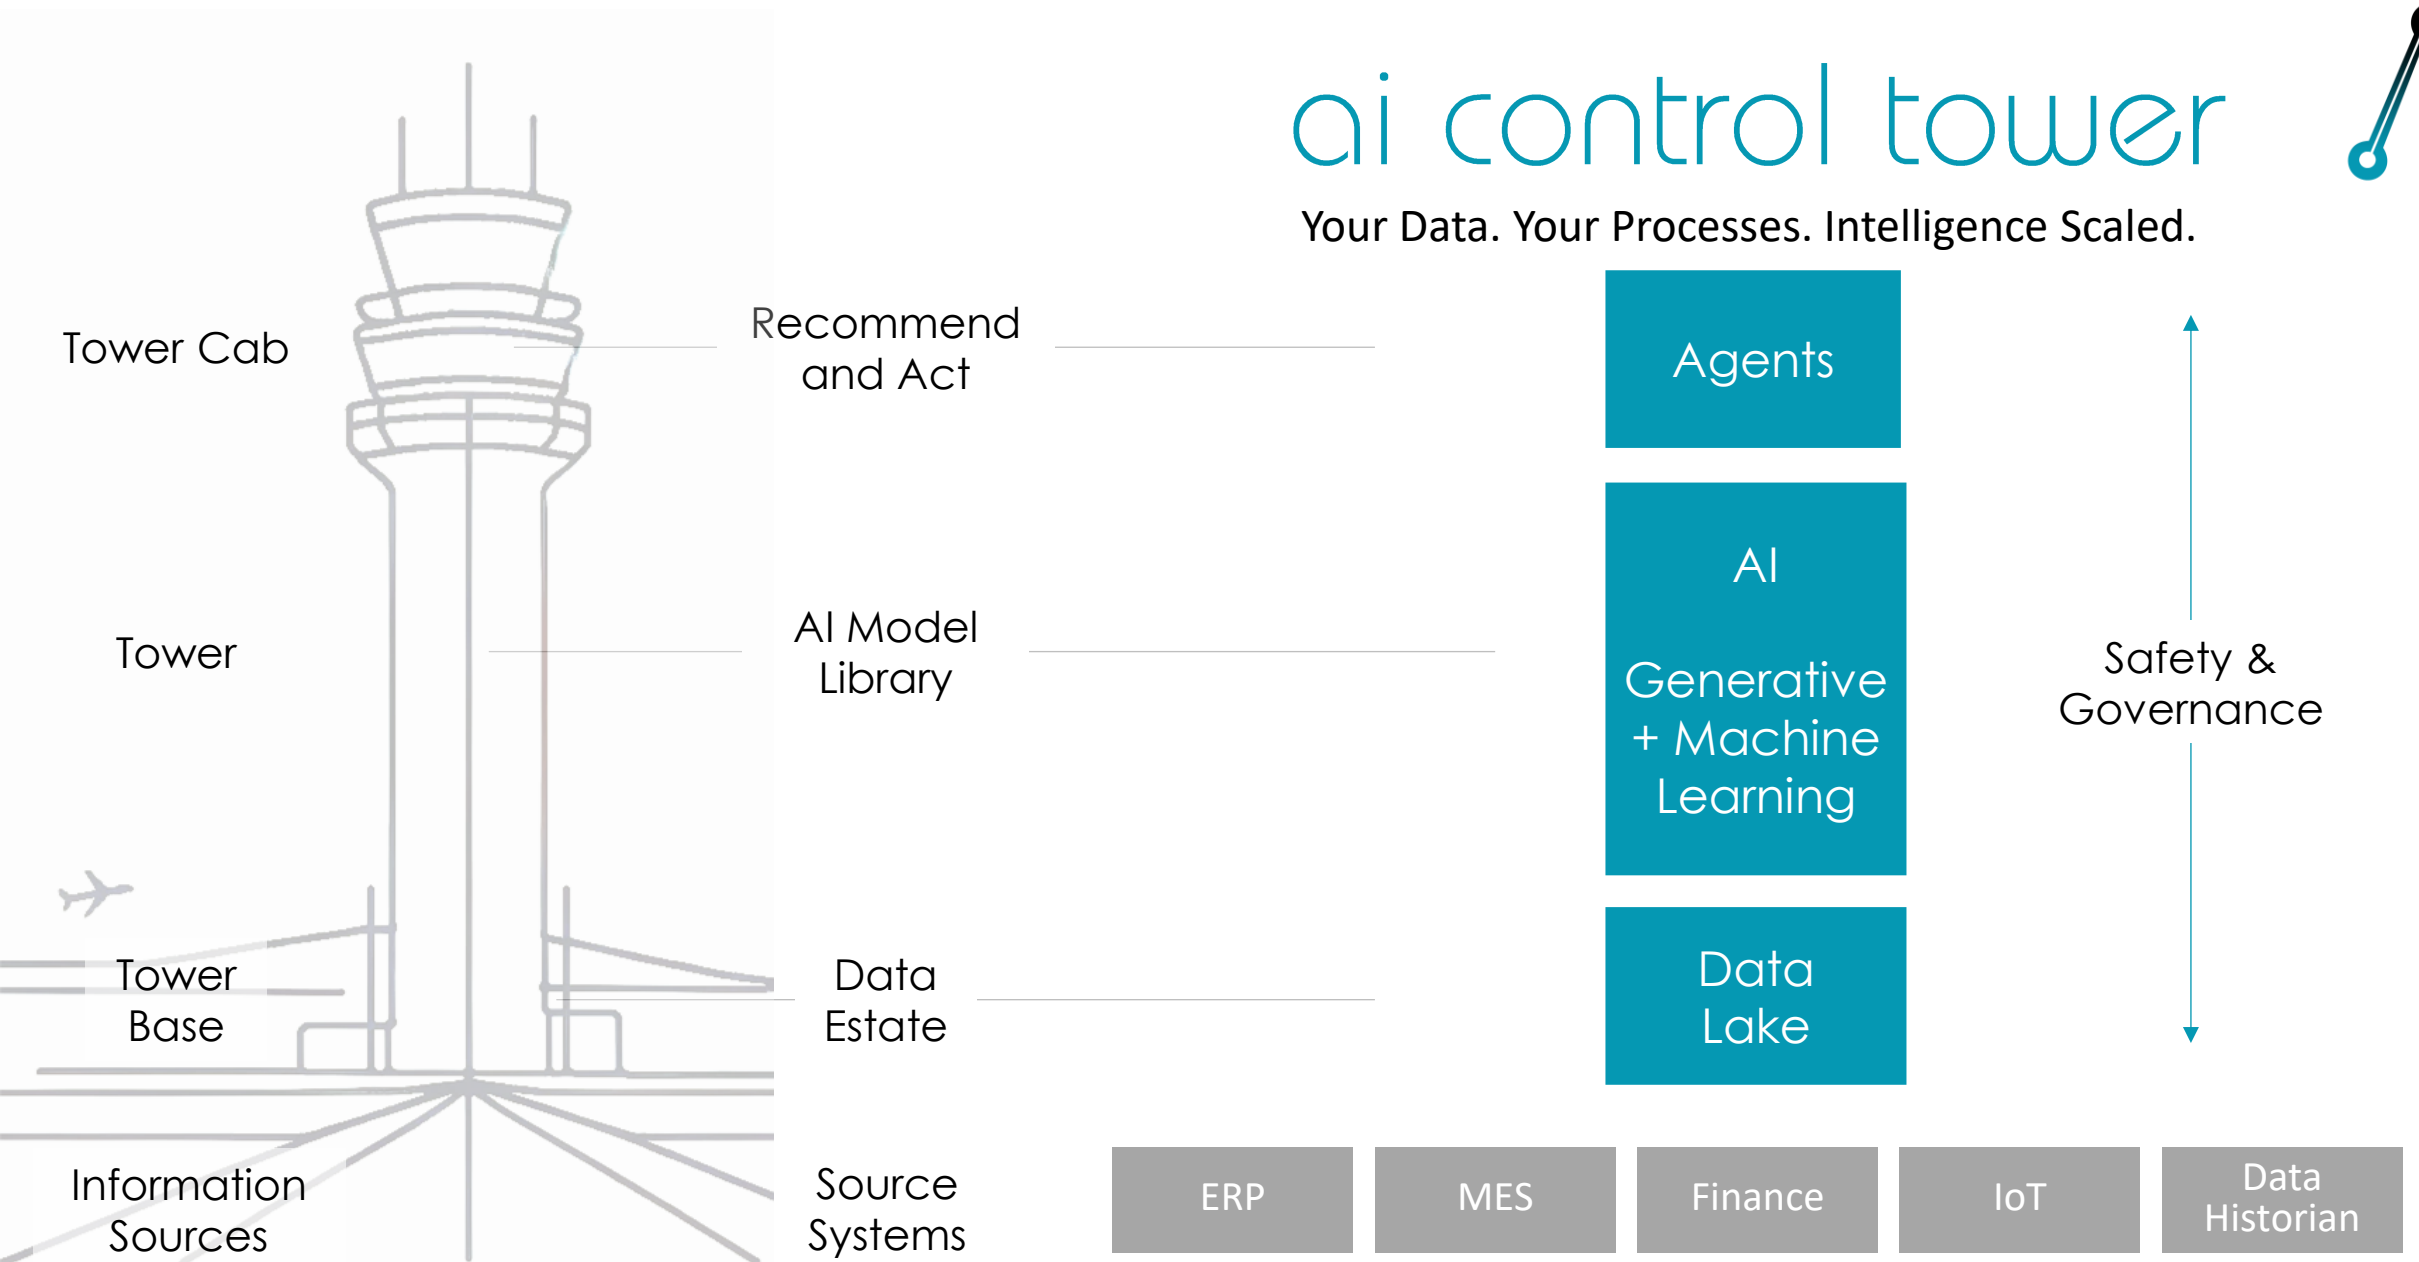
ai control tower

Your Data. Your Processes. Intelligence Scaled.

Tower Cab

Recommend and Act

Agents

Tower

AI Model Library

AI

Generative + Machine Learning

Safety & Governance

Tower Base

Data Estate

Data Lake

Information Sources

Source Systems

ERP

MES

Finance

IoT

Data Historian